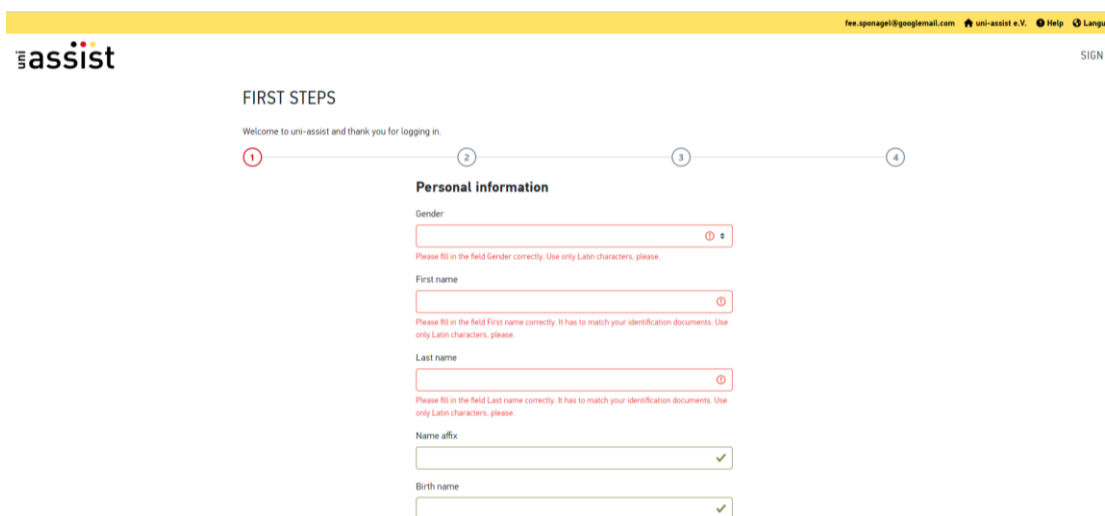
fee.sponagel@googlemail.com uni-assist e.V. Help Langu

uni assist

SIGN

FIRST STEPS

Welcome to uni-assist and thank you for logging in.

1 2 3 4

Personal information

Gender

Please fill in the field Gender correctly. Use only Latin characters, please.

First name

Please fill in the field First name correctly. It has to match your identification documents. Use only Latin characters, please.

Last name

Please fill in the field Last name correctly. It has to match your identification documents. Use only Latin characters, please.

Name affix

Birth name